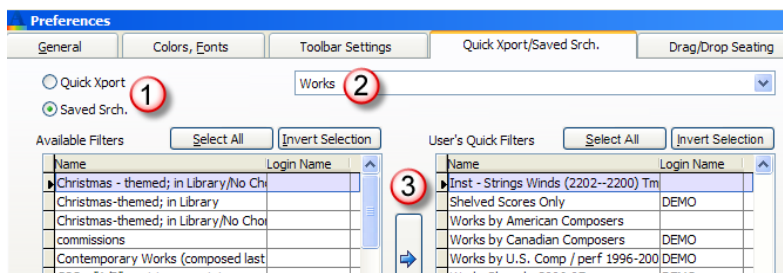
Preferences

General | Colors, Fonts | Toolbar Settings | Quick Xport/Saved Srch. | Drag/Drop Seating

Quick Xport
Saved Srch.
1
Works
2

Available Filters
Select All
Invert Selection

| Name | Login Name |
|---|---|
| Christmas - themed; in Library/No Cho | |
| Christmas - themed; in Library | |
| Christmas-themed; in Library/No Chor | |
| commissions | |
| Contemporary Works (composed last | |

3

User's Quick Filters
Select All
Invert Selection

| Name | Login Name |
|---|---|
| Inst - Strings Winds (2202--2200) Tm | |
| Shelved Scores Only | DEMO |
| Works by American Composers | |
| Works by Canadian Composers | DEMO |
| Works by U.S. Comp / perf 1996-200 | DEMO |